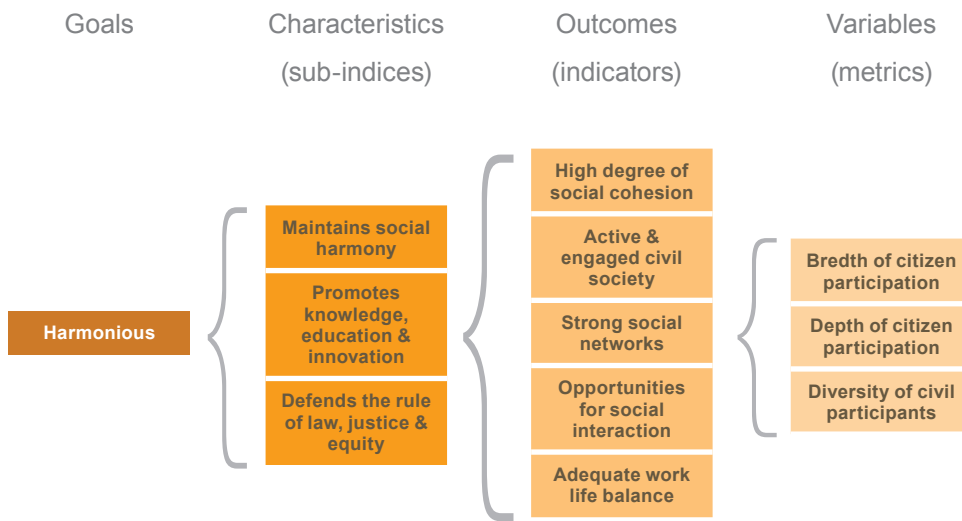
Goals

Characteristics (sub-indices)

Outcomes (indicators)

Variables (metrics)

Harmonious

Maintains social harmony

Promotes knowledge, education & innovation

Defends the rule of law, justice & equity

High degree of social cohesion

Active & engaged civil society

Strong social networks

Opportunities for social interaction

Adequate work life balance

Bredth of citizen participation

Depth of citizen participation

Diversity of civil participants